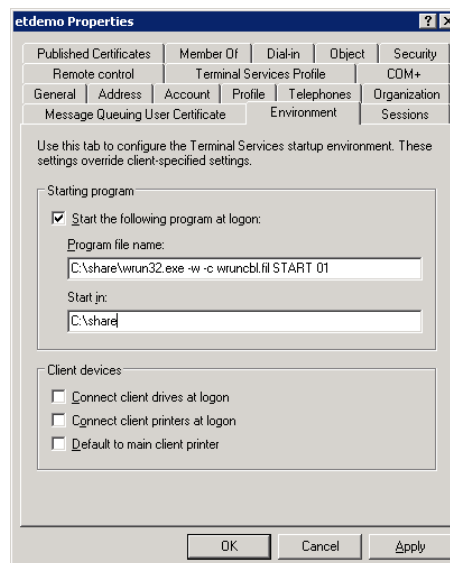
etdemo Properties

? X

Published Certificates | Member Of | Dial-in | Object | Security

Remote control | Terminal Services Profile | COM+

General | Address | Account | Profile | Telephones | Organization

Message Queuing User Certificate | Environment | Sessions

Use this tab to configure the Terminal Services startup environment. These settings override client-specified settings.

Starting program

Start the following program at logon:

Program file name:

C:\share\wrun32.exe -w -c wruncbl.fil START 01

Start in:

C:\share

Client devices

Connect client drives at logon

Connect client printers at logon

Default to main client printer

OK | Cancel | Apply